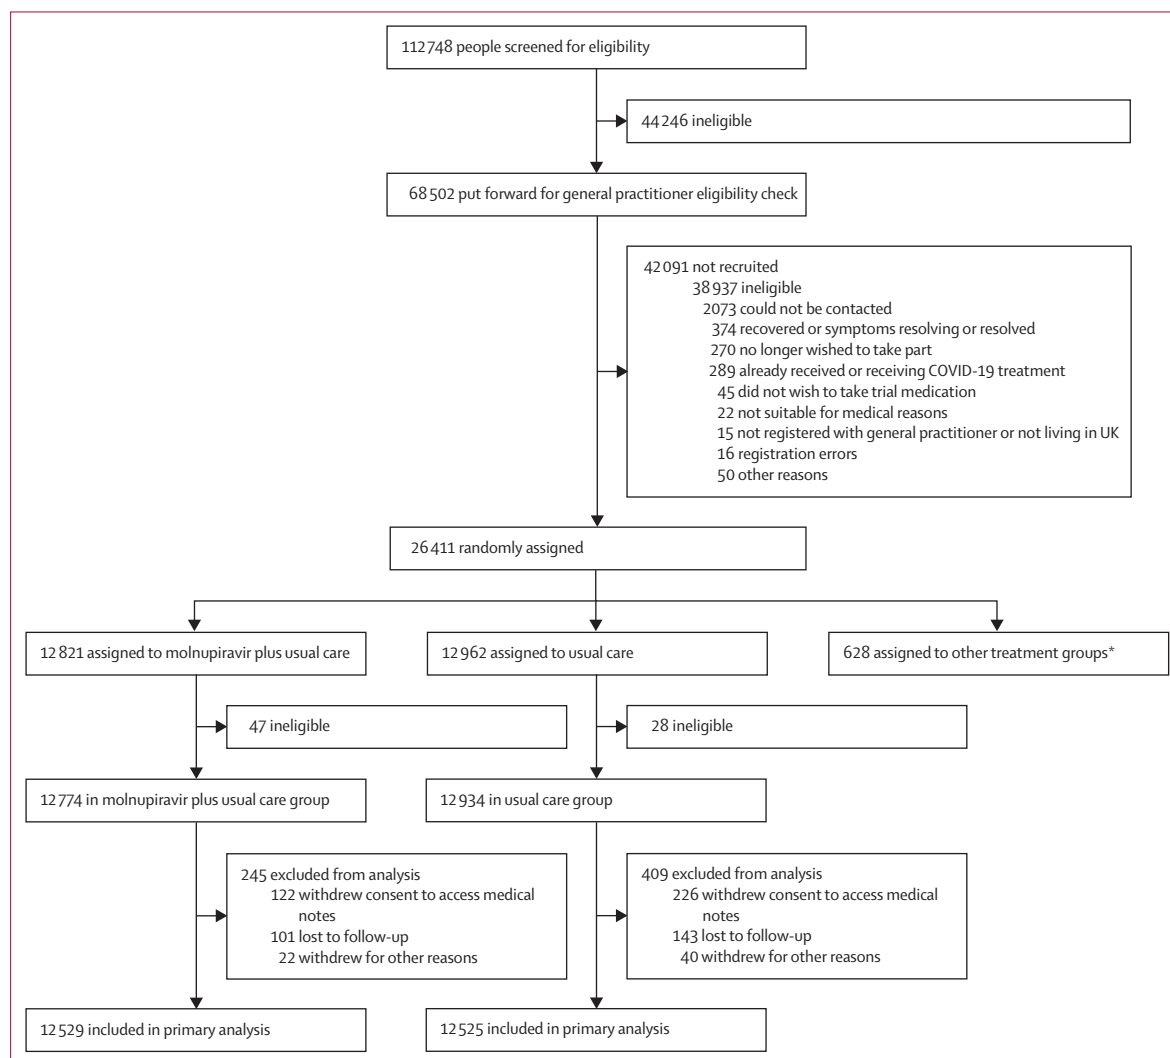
112 748 people screened for eligibility

44 246 ineligible

68 502 put forward for general practitioner eligibility check

42 091 not recruited
38 937 ineligible
2073 could not be contacted
374 recovered or symptoms resolving or resolved
270 no longer wished to take part
289 already received or receiving COVID-19 treatment
45 did not wish to take trial medication
22 not suitable for medical reasons
15 not registered with general practitioner or not living in UK
16 registration errors
50 other reasons

26 411 randomly assigned

12 821 assigned to molnupiravir plus usual care

12 962 assigned to usual care

628 assigned to other treatment groups*

47 ineligible

28 ineligible

12 774 in molnupiravir plus usual care group

12 934 in usual care group

245 excluded from analysis
122 withdrew consent to access medical notes
101 lost to follow-up
22 withdrew for other reasons

409 excluded from analysis
226 withdrew consent to access medical notes
143 lost to follow-up
40 withdrew for other reasons

12 529 included in primary analysis

12 525 included in primary analysis